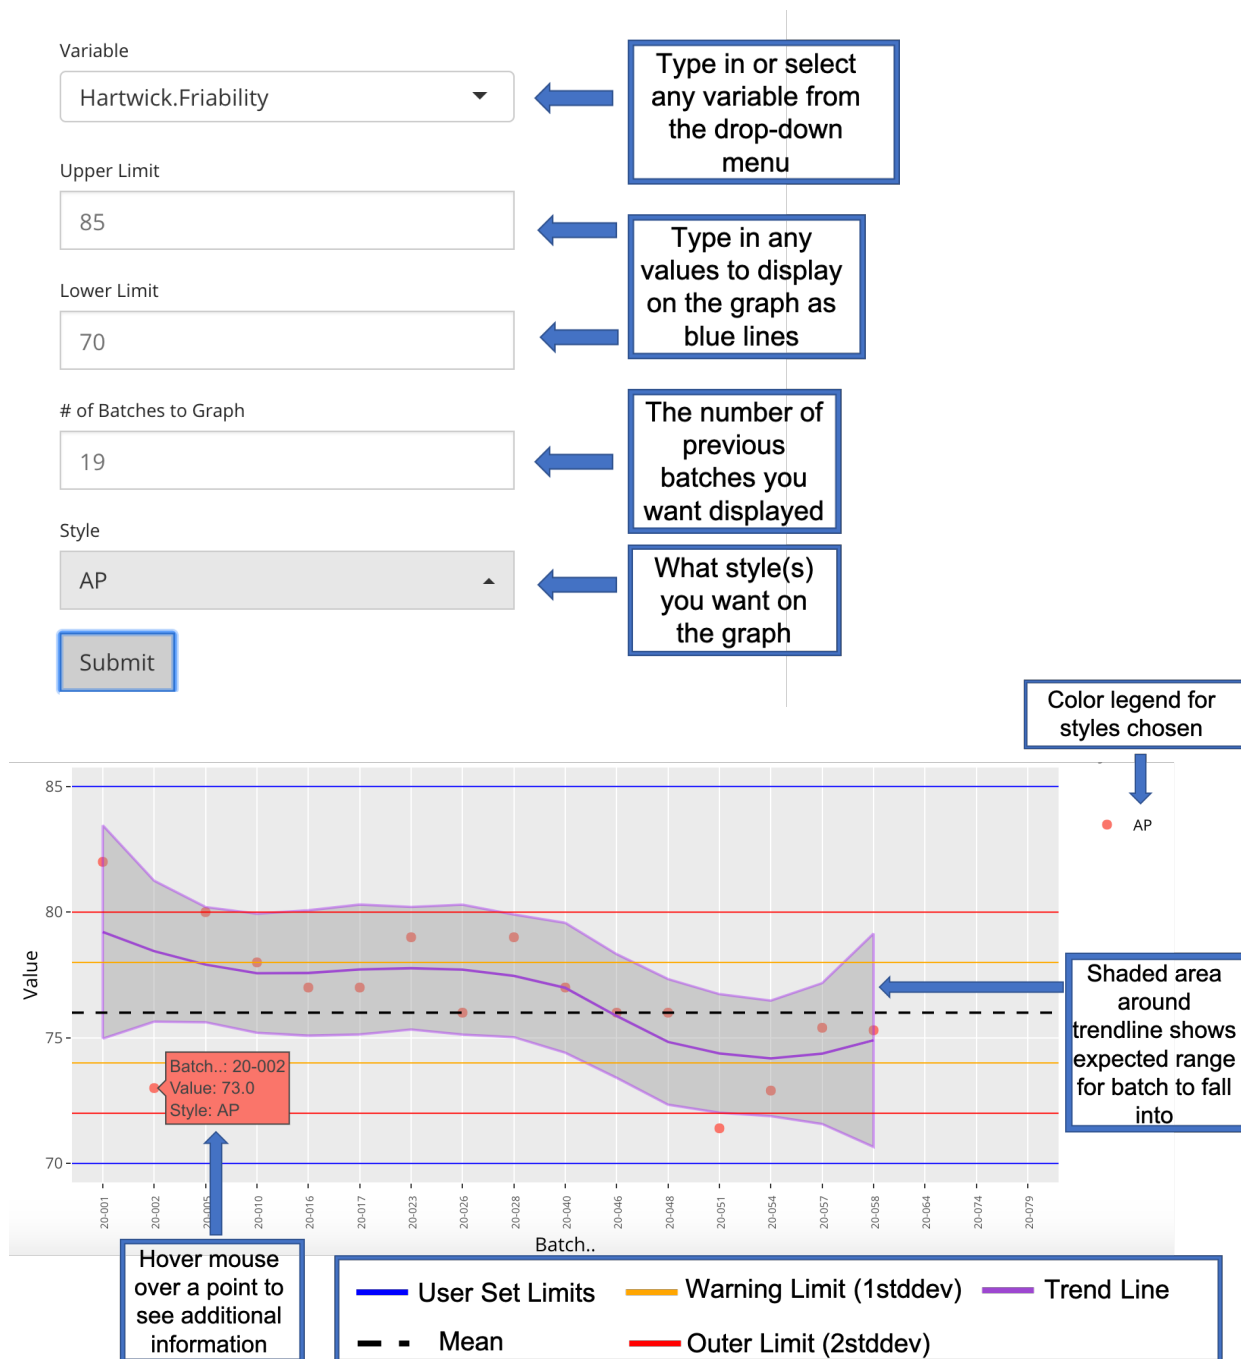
Variable

Hartwick.Friability

Type in or select any variable from the drop-down menu

Upper Limit

85

Type in any values to display on the graph as blue lines

Lower Limit

70

# of Batches to Graph

19

The number of previous batches you want displayed

Style

AP

What style(s) you want on the graph

Submit

Color legend for styles chosen

AP

85

80

75

70

Value

Batch..: 20-002
Value: 73.0
Style: AP

Shaded area around trendline shows expected range for batch to fall into

20-001 20-002 20-005 20-010 20-016 20-017 20-023 20-026 20-028 20-040 20-046 20-048 20-051 20-054 20-057 20-058 20-064 20-074 20-079

Batch..

Hover mouse over a point to see additional information

User Set Limits Warning Limit (1stddev) Trend Line

Mean Outer Limit (2stddev)